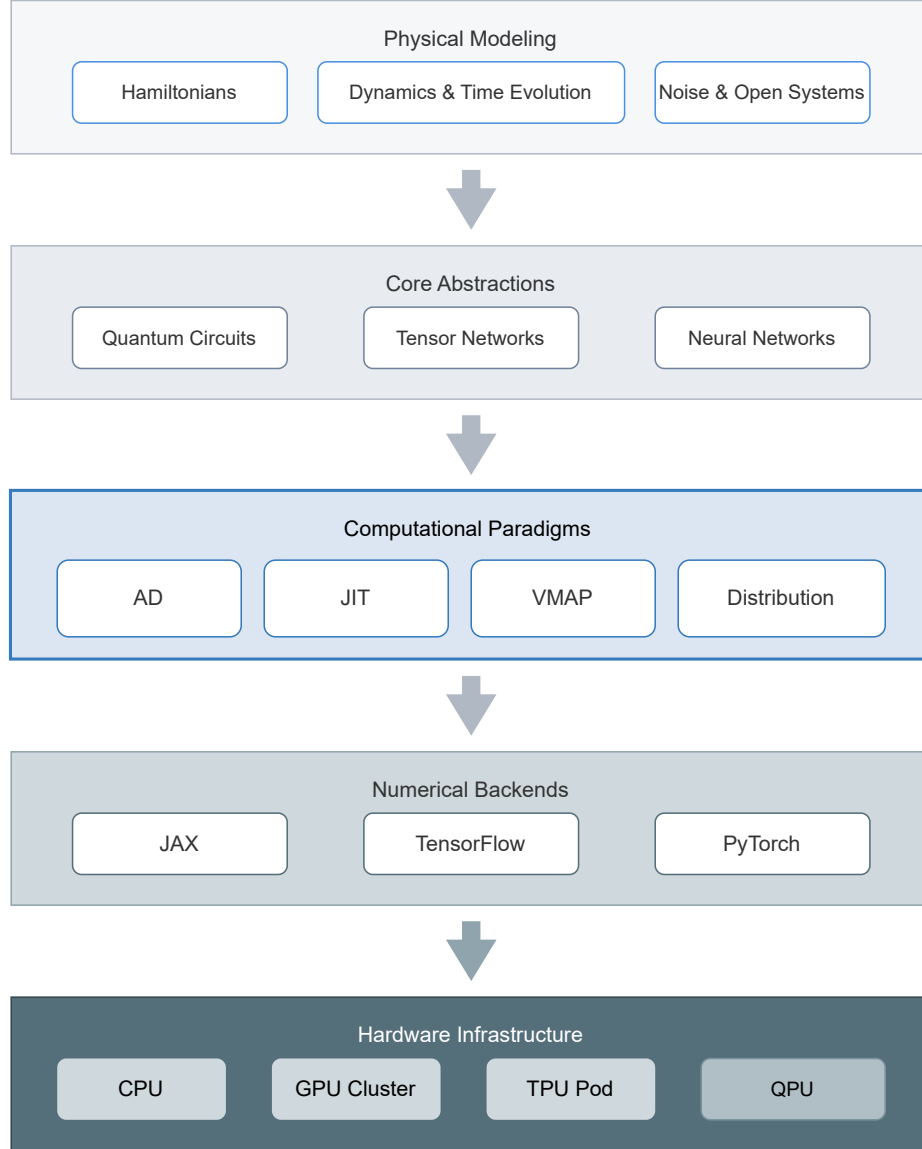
Physical Modeling

Hamiltonians

Dynamics & Time Evolution

Noise & Open Systems

Core Abstractions

Quantum Circuits

Tensor Networks

Neural Networks

Computational Paradigms

AD

JIT

VMAP

Distribution

Numerical Backends

JAX

TensorFlow

PyTorch

Hardware Infrastructure

CPU

GPU Cluster

TPU Pod

QPU